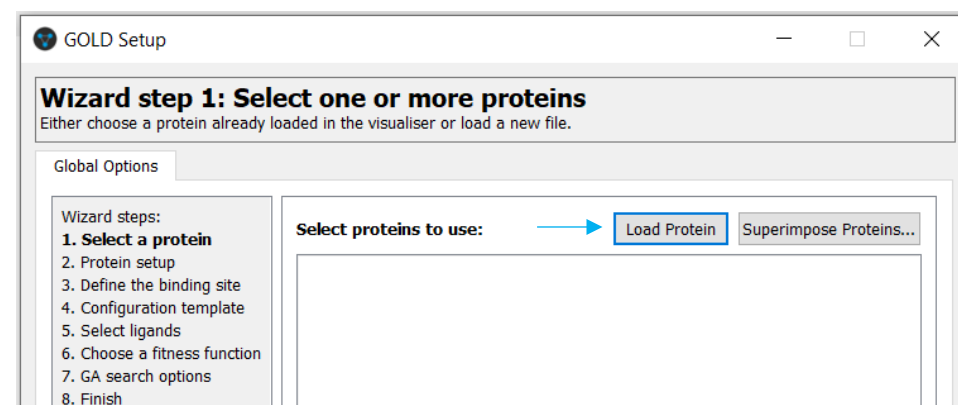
GOLD Setup

Wizard step 1: Select one or more proteins
Either choose a protein already loaded in the visualiser or load a new file.

Global Options

Wizard steps:
1. Select a protein
2. Protein setup
3. Define the binding site
4. Configuration template
5. Select ligands
6. Choose a fitness function
7. GA search options
8. Finish

Select proteins to use:
Load Protein
Superimpose Proteins...